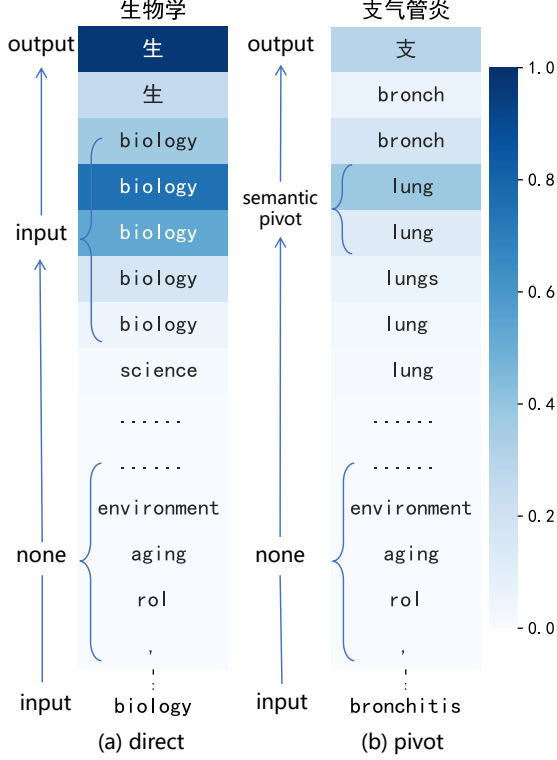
生物学

output
生
生
biology
biology
input
biology
biology
biology
science
......
......
environment
none
aging
rol
,
input
biology
(a) direct

支气管炎

output
支
bronch
bronch
semantic pivot
lung
lung
lungs
lung
lung
......
......
environment
none
aging
rol
,
input
bronchitis
(b) pivot

1.0
0.8
0.6
0.4
0.2
0.0